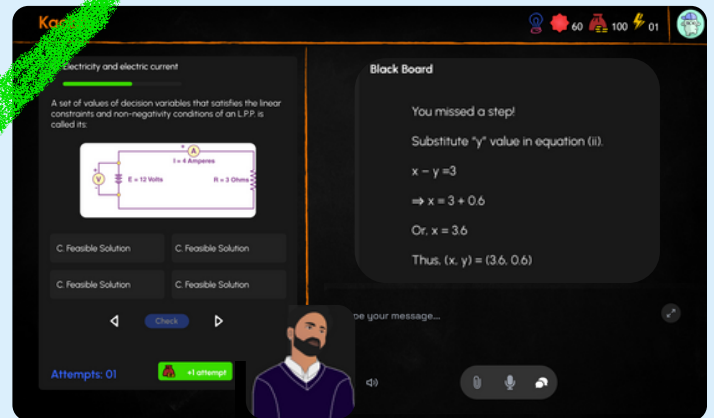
Ka

60 100 01

Electricity and electric current

A set of values of decision variables that satisfies the linear constraints and non-negativity conditions of an L.P.P. is called its:

A
I = 4 Amperes
V
E = 12 Volts
R = 3 Ohms

C. Feasible Solution
C. Feasible Solution
C. Feasible Solution
C. Feasible Solution

Check

Attempts: 01
+1 attempt

Black Board

You missed a step!

Substitute "y" value in equation (ii).

$x - y = 3$

$\Rightarrow x = 3 + 0.6$

Or, $x = 3.6$

Thus, $(x, y) = (3.6, 0.6)$

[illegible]e your message...